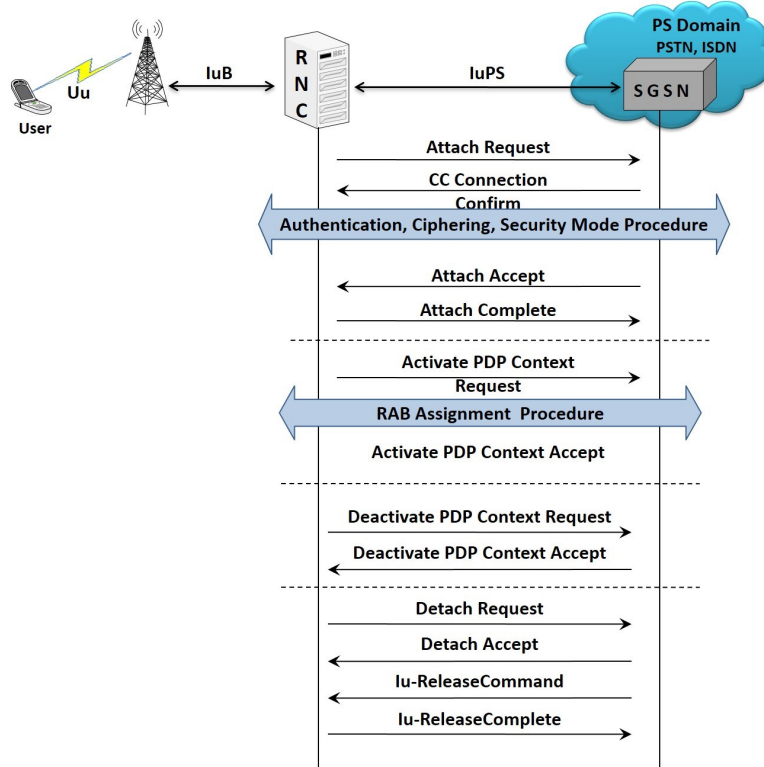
User

Uu

IuB

R
N
C

IuPS

PS Domain
PSTN, ISDN

S G S N

Attach Request

CC Connection Confirm

Authentication, Ciphering, Security Mode Procedure

Attach Accept

Attach Complete

Activate PDP Context Request

RAB Assignment Procedure

Activate PDP Context Accept

Deactivate PDP Context Request

Deactivate PDP Context Accept

Detach Request

Detach Accept

Iu-ReleaseCommand

Iu-ReleaseComplete